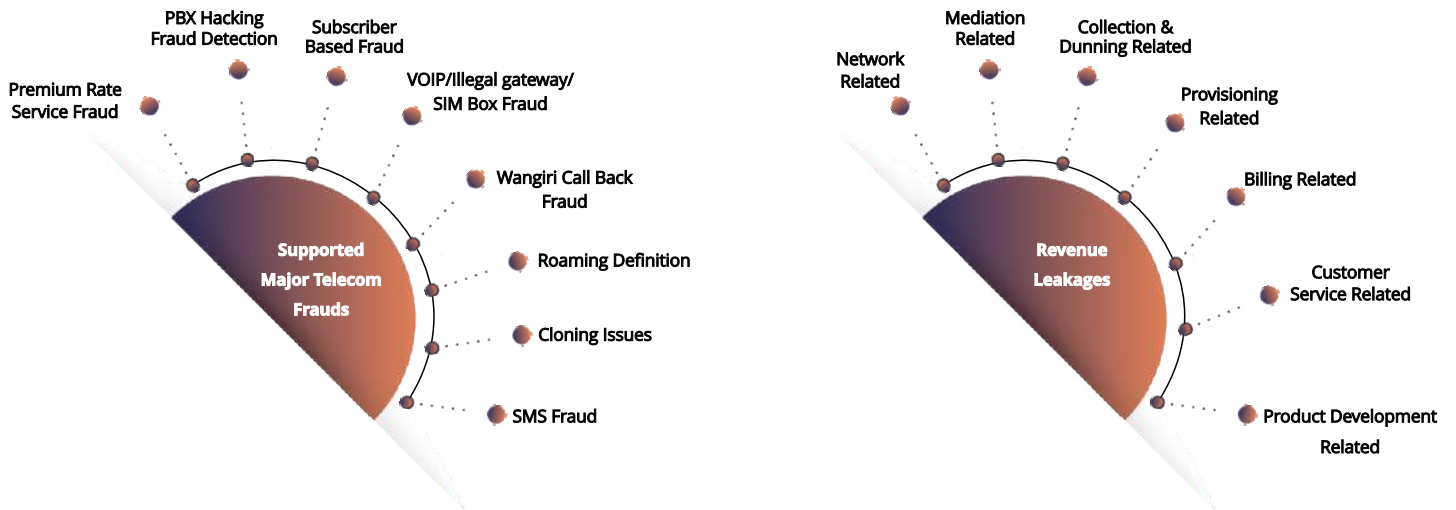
Supported Major Telecom Frauds

Premium Rate Service Fraud

PBX Hacking Fraud Detection

Subscriber Based Fraud

VOIP/Illegal gateway/ SIM Box Fraud

Wangiri Call Back Fraud

Roaming Definition

Cloning Issues

SMS Fraud

Revenue Leakages

Network Related

Mediation Related

Collection & Dunning Related

Provisioning Related

Billing Related

Customer Service Related

Product Development Related